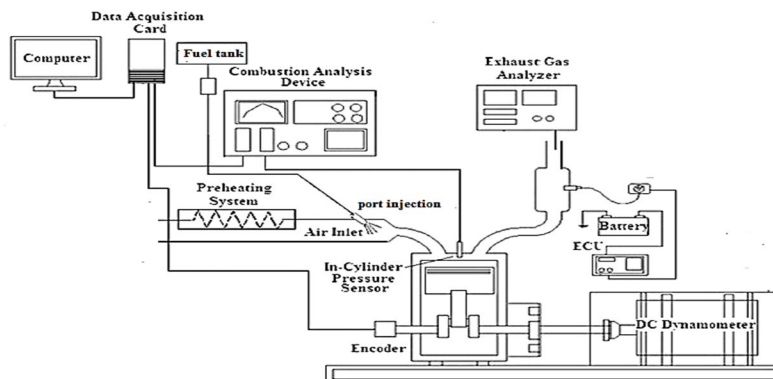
Data Acquisition Card

Computer

Fuel tank

Combustion Analysis Device

Exhaust Gas Analyzer

Preheating System

port injection

Air Inlet

Battery

ECU

In-Cylinder Pressure Sensor

DC Dynamometer

Encoder